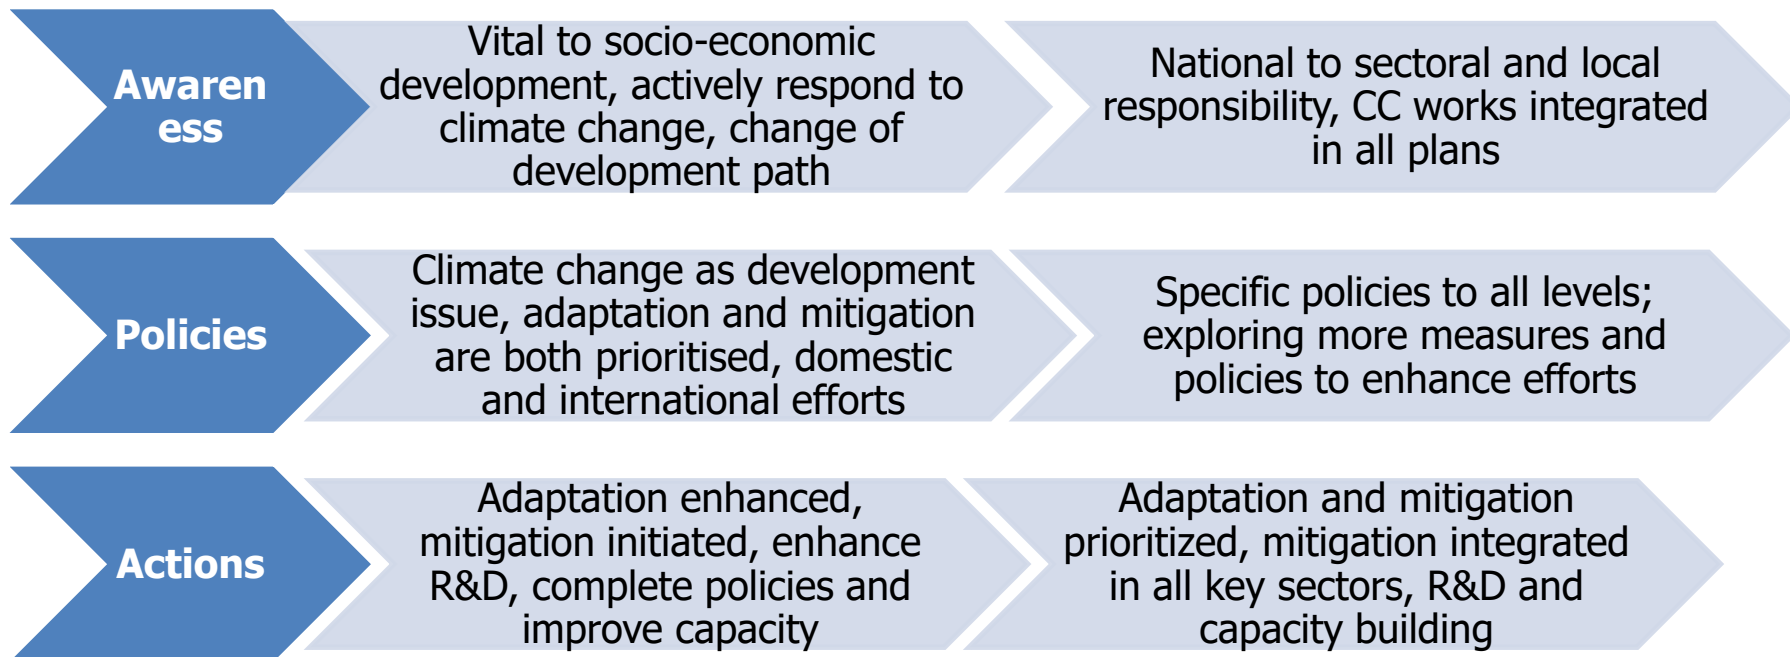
Awaren ess

Vital to socio-economic development, actively respond to climate change, change of development path

National to sectoral and local responsibility, CC works integrated in all plans

Policies

Climate change as development issue, adaptation and mitigation are both prioritised, domestic and international efforts

Specific policies to all levels; exploring more measures and policies to enhance efforts

Actions

Adaptation enhanced, mitigation initiated, enhance R&D, complete policies and improve capacity

Adaptation and mitigation prioritized, mitigation integrated in all key sectors, R&D and capacity building